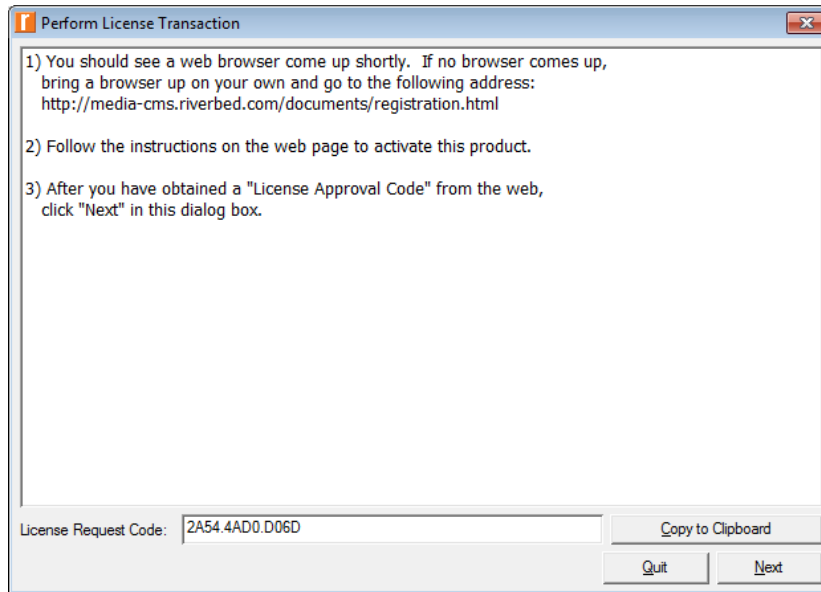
Perform License Transaction

1) You should see a web browser come up shortly. If no browser comes up, bring a browser up on your own and go to the following address: http://media-cms.riverbed.com/documents/registration.html

2) Follow the instructions on the web page to activate this product.

3) After you have obtained a "License Approval Code" from the web, click "Next" in this dialog box.

License Request Code: 2A54.4AD0.D06D

Copy to Clipboard

Quit

Next